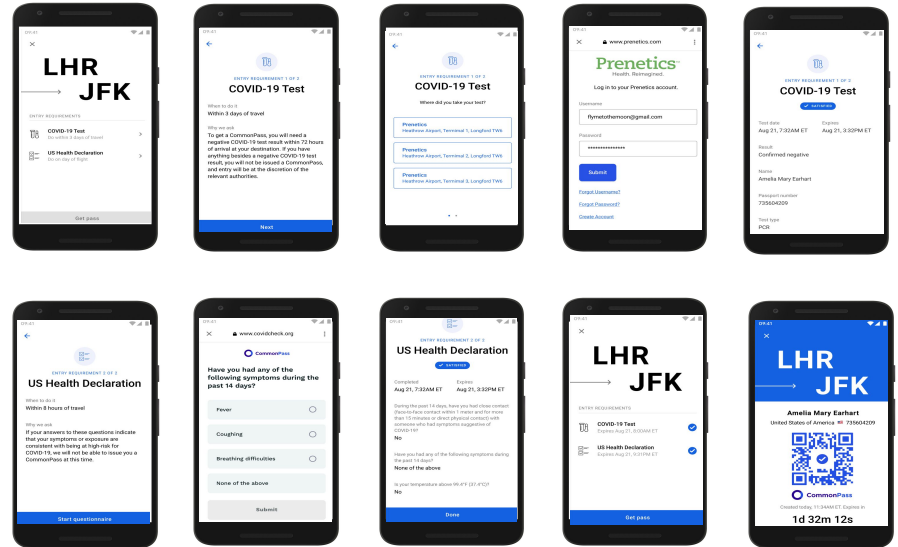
09:41

LHR
JFK

ENTRY REQUIREMENTS
COVID-19 Test
Do within 3 days of travel
US Health Declaration
Do on day of flight

Get pass

09:41

ENTRY REQUIREMENT 1 OF 2
COVID-19 Test

When to do it
Within 3 days of travel

Why we ask
To get a CommonPass, you will need a negative COVID-19 test result within 72 hours of arrival at your destination. If you have anything besides a negative COVID-19 test result, you will not be issued a CommonPass, and entry will be at the discretion of the relevant authorities.

Next

09:41

ENTRY REQUIREMENT 1 OF 2
COVID-19 Test
Where did you take your test?

Prenetics
Heathrow Airport, Terminal 1, Longford TW6
Prenetics
Heathrow Airport, Terminal 2, Longford TW6
Prenetics
Heathrow Airport, Terminal 3, Longford TW6

09:41
www.prenetics.com

Prenetics
Health. Reimagined.
Log in to your Prenetics account.

Username
flymetothemoon@gmail.com
Password
••••••••••••••••

Submit

Forgot Username?
Forgot Password?
Create Account

09:41

ENTRY REQUIREMENT 1 OF 2
COVID-19 Test
SATISFIED

Test date
Aug 21, 7:32AM ET
Expires
Aug 21, 3:32PM ET

Result
Confirmed negative

Name
Amelia Mary Earhart

Passport number
735604209

Test type
PCR

09:41

ENTRY REQUIREMENT 2 OF 2
US Health Declaration

When to do it
Within 8 hours of travel

Why we ask
If your answers to these questions indicate that your symptoms or exposure are consistent with being at high-risk for COVID-19, we will not be able to issue you a CommonPass at this time.

Start questionnaire

09:41
www.covidcheck.org

CommonPass
Have you had any of the following symptoms during the past 14 days?

Fever
Coughing
Breathing difficulties
None of the above

Submit

09:41

ENTRY REQUIREMENT 2 OF 2
US Health Declaration
SATISFIED

Completed
Aug 21, 7:32AM ET
Expires
Aug 21, 3:32PM ET

During the past 14 days, have you had close contact (face-to-face contact within 1 meter and for more than 15 minutes or direct physical contact) with someone who had symptoms suggestive of COVID-19?
No

Have you had any of the following symptoms during the past 14 days?
None of the above

Is your temperature above 99.4°F (37.4°C)?
No

Done

09:41

LHR
JFK

ENTRY REQUIREMENTS
COVID-19 Test
Expires Aug 21, 8:00AM ET
US Health Declaration
Expires Aug 21, 9:31PM ET

Get pass

09:41

LHR
JFK

Amelia Mary Earhart
United States of America 735604209

CommonPass
Created today, 11:34AM ET. Expires in
1d 32m 12s